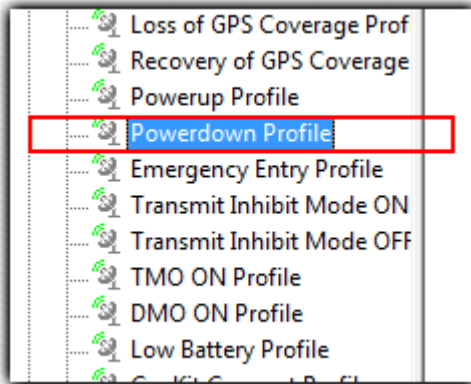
Loss of GPS Coverage Prof
Recovery of GPS Coverage
Powerup Profile
Powerdown Profile
Emergency Entry Profile
Transmit Inhibit Mode ON
Transmit Inhibit Mode OFF
TMO ON Profile
DMO ON Profile
Low Battery Profile
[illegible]